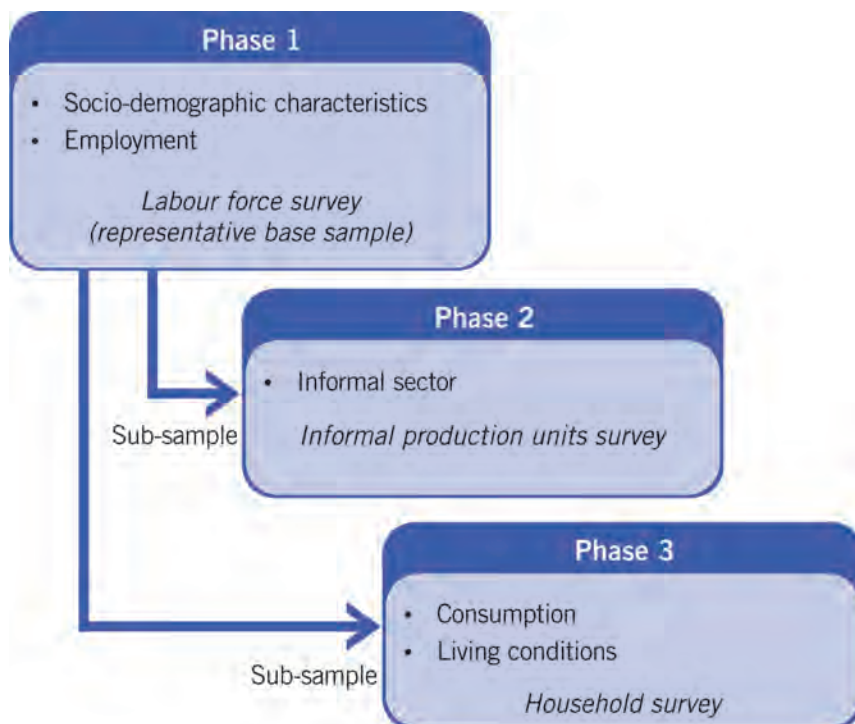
Phase 1

- Socio-demographic characteristics
- Employment

Labour force survey (representative base sample)

Phase 2

- Informal sector

Sub-sample

Informal production units survey

Phase 3

- Consumption
- Living conditions

Sub-sample

Household survey